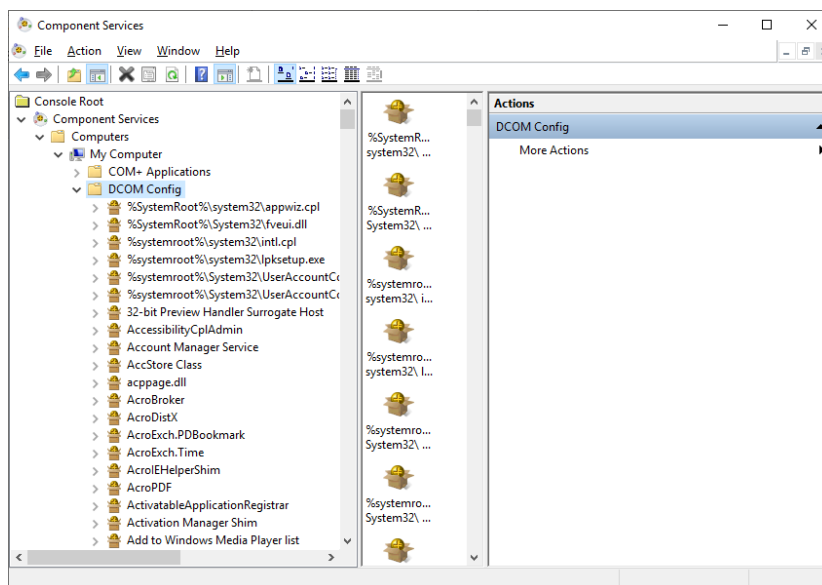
Component Services

File Action View Window Help

Console Root
Component Services
Computers
My Computer
COM+ Applications
DCOM Config
%SystemRoot%\system32\appwiz.cpl
%SystemRoot%\System32\fveui.dll
%systemroot%\system32\intl.cpl
%systemroot%\system32\lpksetup.exe
%systemroot%\System32\UserAccountC
%systemroot%\System32\UserAccountC
32-bit Preview Handler Surrogate Host
AccessibilityCplAdmin
Account Manager Service
AccStore Class
acppage.dll
AcroBroker
AcroDistX
AcroExch.PDBookmark
AcroExch.Time
AcroIEHelperShim
AcroPDF
ActivatableApplicationRegistrar
Activation Manager Shim
Add to Windows Media Player list

%SystemR... system32\ ...
%SystemR... System32\ ...
%systemro... system32\ i...
%systemro... system32\ l...
%systemro... System32\ ...
%systemro... System32\ ...

Actions
DCOM Config
More Actions